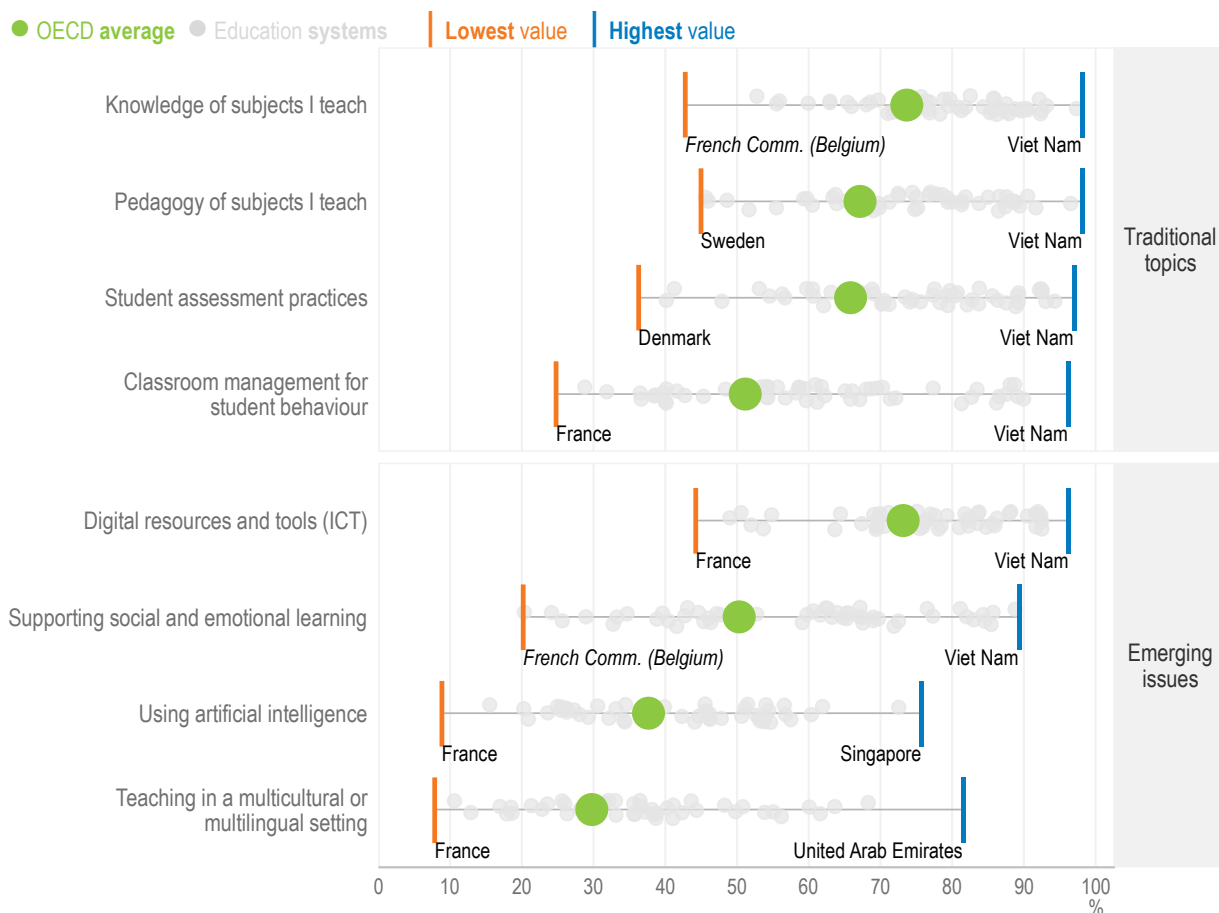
OECD average Education systems | Lowest value | Highest value

Knowledge of subjects I teach
French Comm. (Belgium) Viet Nam

Pedagogy of subjects I teach
Sweden Viet Nam

Student assessment practices
Denmark Viet Nam

Classroom management for student behaviour
France Viet Nam

Traditional topics

Digital resources and tools (ICT)
France Viet Nam

Supporting social and emotional learning
French Comm. (Belgium) Viet Nam

Using artificial intelligence
France Singapore

Teaching in a multicultural or multilingual setting
France United Arab Emirates

Emerging issues

0 10 20 30 40 50 60 70 80 90 100
%